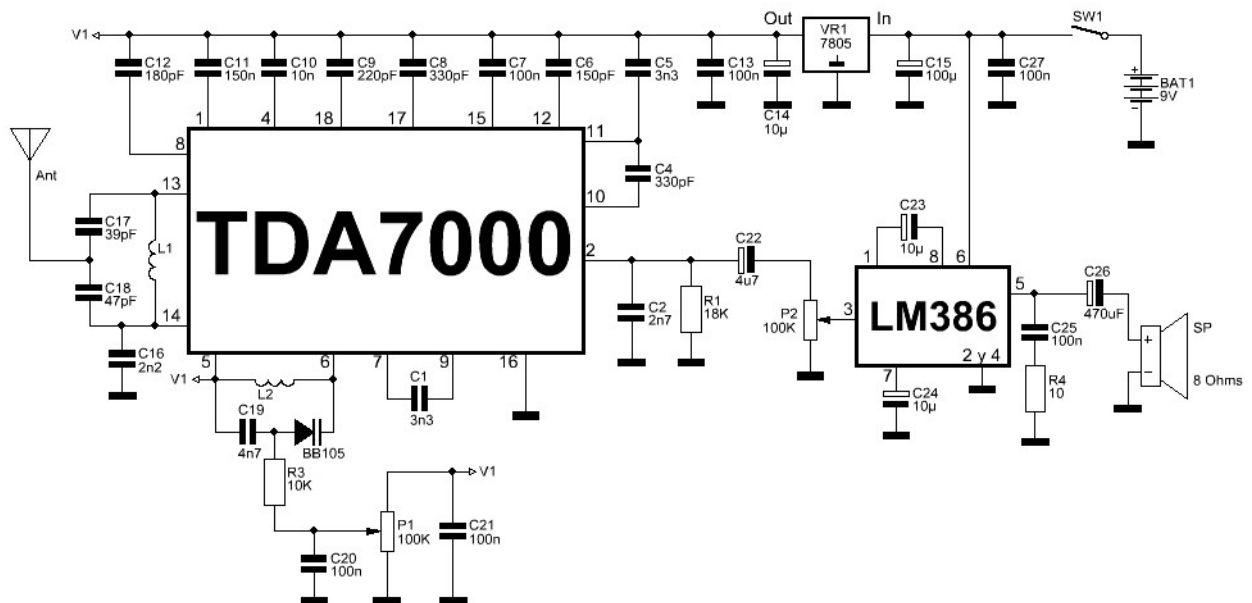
V1
C12 180pF
C11 150n
C10 10n
C9 220pF
C8 330pF
C7 100n
C6 150pF
C5 3n3
C13 100n
C14 10µ
Out
VR1 7805
In
C15 100µ
C27 100n
SW1
BAT1 9V
1
4
18
17
15
12
11
8
Ant
13
C4 330pF
10
C17 39pF
L1
TDA7000
2
C22 4u7
C23 10µ
1
8
6
C18 47pF
14
C2 2n7
R1 18K
P2 100K
3
LM386
5
C26 470uF
SP
C25 100n
2 y 4
8 Ohms
C16 2n2
5
6
7
9
16
V1
L2
C1 3n3
7
C24 10µ
R4 10
C19 4n7
BB105
R3 10K
V1
P1 100K
C21 100n
C20 100n